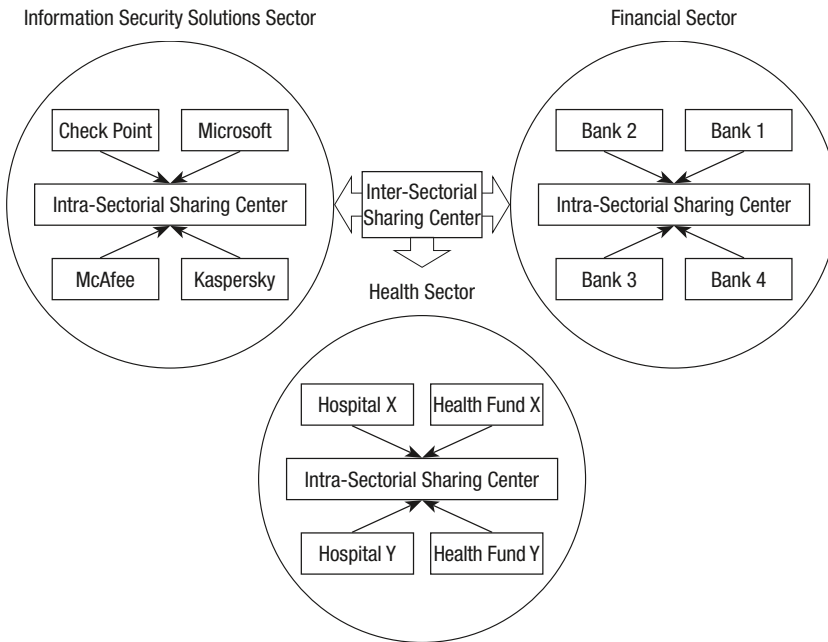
Information Security Solutions Sector

Check Point

Microsoft

Intra-Sectorial Sharing Center

McAfee

Kaspersky

Inter-Sectorial Sharing Center

Financial Sector

Bank 2

Bank 1

Intra-Sectorial Sharing Center

Bank 3

Bank 4

Health Sector

Hospital X

Health Fund X

Intra-Sectorial Sharing Center

Hospital Y

Health Fund Y